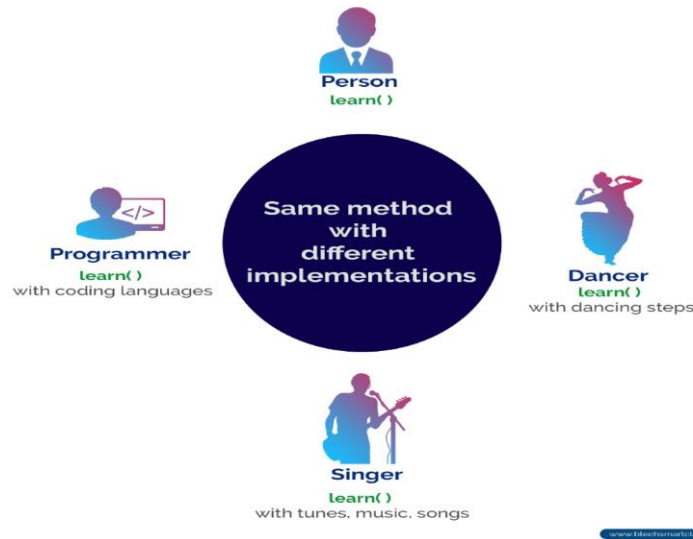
Person
learn( )

</>

Programmer
learn( )
with coding languages

Same method with different implementations

Dancer
learn( )
with dancing steps

Singer
learn( )
with tunes, music, songs

www.btechsmart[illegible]